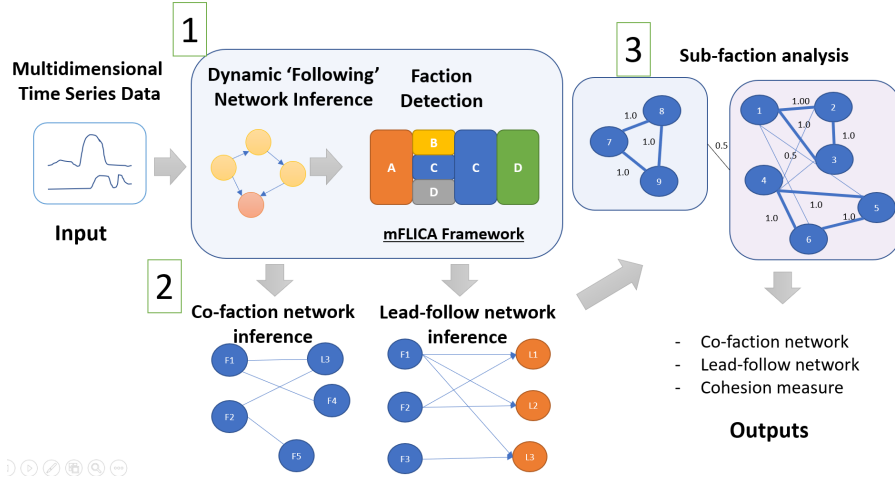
Multidimensional Time Series Data

Input

1

Dynamic 'Following' Network Inference

Faction Detection

A

B

C

D

C

D

mFLICA Framework

2

Co-faction network inference

F1

F2

L3

F4

F5

Lead-follow network inference

F1

F2

F3

L1

L2

L3

3

8

7

9

1.0

1.0

1.0

0.5

Sub-faction analysis

1

2

3

4

5

6

1.00

1.0

1.0

0.5

1.0

1.0

1.0

- Co-faction network
- Lead-follow network
- Cohesion measure

Outputs